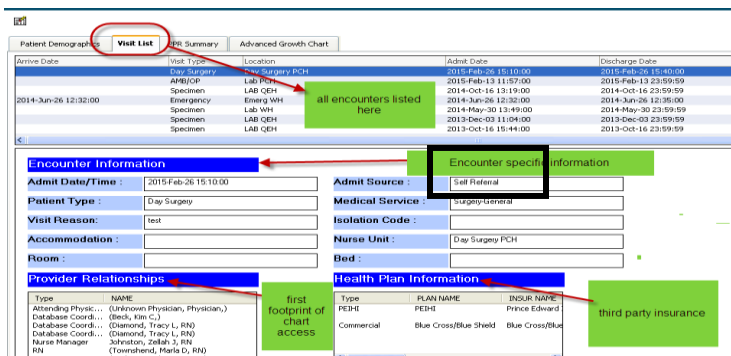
Patient Demographics | Visit List | EPR Summary | Advanced Growth Chart

| Arrive Date | Visit Type | Location | Admit Date | Discharge Date |
|---|---|---|---|---|
| | Day Surgery | Day Surgery PCH | 2015-Feb-26 15:10:00 | 2015-Feb-26 15:40:00 |
| | AMB/OP | Lab PCH | 2015-Feb-13 11:57:00 | 2015-Feb-13 23:59:59 |
| | Specimen | LAB QEH | 2014-Oct-16 13:19:00 | 2014-Oct-16 23:59:59 |
| 2014-Jun-26 12:32:00 | Emergency | Emerg WH | 2014-Jun-26 12:32:00 | 2014-Jun-26 12:35:00 |
| | Specimen | Lab WH | 2014-May-30 13:49:00 | 2014-May-30 23:59:59 |
| | Specimen | LAB QEH | 2013-Dec-03 11:04:00 | 2013-Dec-03 23:59:59 |
| | Specimen | LAB QEH | 2013-Oct-16 15:44:00 | 2013-Oct-16 23:59:59 |

all encounters listed here

Encounter Information

Encounter specific information

Admit Date/Time : 2015-Feb-26 15:10:00
Admit Source : Self Referral
Patient Type : Day Surgery
Medical Service : Surgery-General
Visit Reason: test
Isolation Code :
Accommodation :
Nurse Unit : Day Surgery PCH
Room :
Bed :

Provider Relationships

first footprint of chart access

Health Plan Information

third party insurance

| Type | NAME |
|---|---|
| Attending Physic... | (Unknown Physician, Physician,) |
| Database Coordi... | (Beck, Kim C,) |
| Database Coordi... | (Diamond, Tracy L, RN) |
| Database Coordi... | (Diamond, Tracy L, RN) |
| Nurse Manager | Johnston, Zellah J, RN |
| RN | (Townshend, Marla D, RN) |

| Type | PLAN NAME | INSUR NAME |
|---|---|---|
| PEIHI | PEIHI | Prince Edward |
| Commercial | Blue Cross/Blue Shield | Blue Cross/Blue |